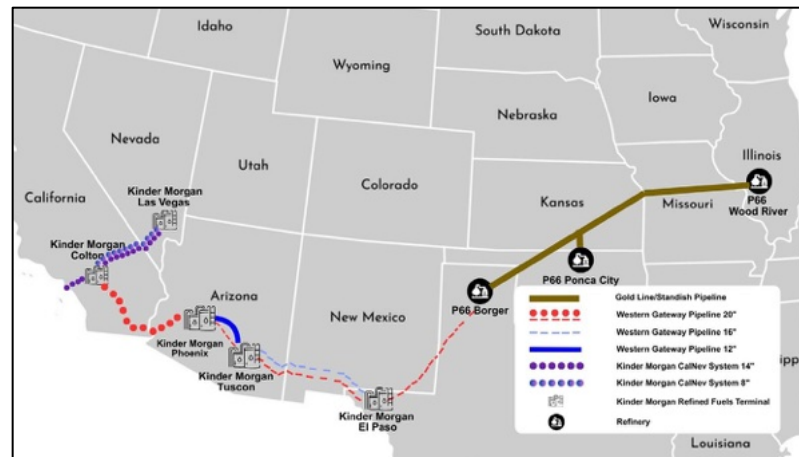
Idaho
South Dakota
Wisconsin
Wyoming
Iowa
Nevada
Nebraska
Utah
Illinois
Colorado
California
Kinder Morgan Las Vegas
Kansas
Missouri
P66 Wood River
Kinder Morgan Colton
P66 Ponca City
Arizona
P66 Borger
New Mexico
Kinder Morgan Phoenix
Kinder Morgan Tuscon
Kinder Morgan El Paso
Gold Line/Standish Pipeline
Western Gateway Pipeline 20"
Western Gateway Pipeline 16"
Western Gateway Pipeline 12"
Kinder Morgan CalNev System 14"
Kinder Morgan CalNev System 8"
Kinder Morgan Refined Fuels Terminal
Refinery
ipp
Louisiana